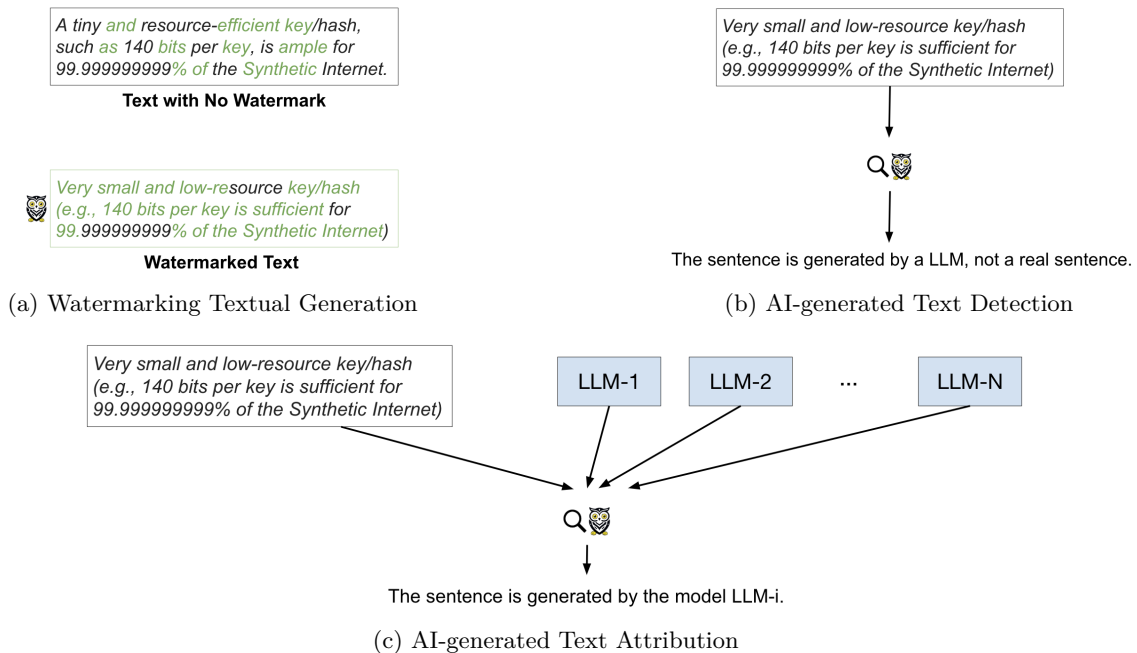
A tiny and resource-efficient key/hash, such as 140 bits per key, is ample for 99.999999999% of the Synthetic Internet.

Text with No Watermark

Very small and low-resource key/hash (e.g., 140 bits per key is sufficient for 99.999999999% of the Synthetic Internet)

Watermarked Text

(a) Watermarking Textual Generation

Very small and low-resource key/hash (e.g., 140 bits per key is sufficient for 99.999999999% of the Synthetic Internet)

The sentence is generated by a LLM, not a real sentence.

(b) AI-generated Text Detection

Very small and low-resource key/hash (e.g., 140 bits per key is sufficient for 99.999999999% of the Synthetic Internet)

LLM-1

LLM-2

...

LLM-N

The sentence is generated by the model LLM-i.

(c) AI-generated Text Attribution